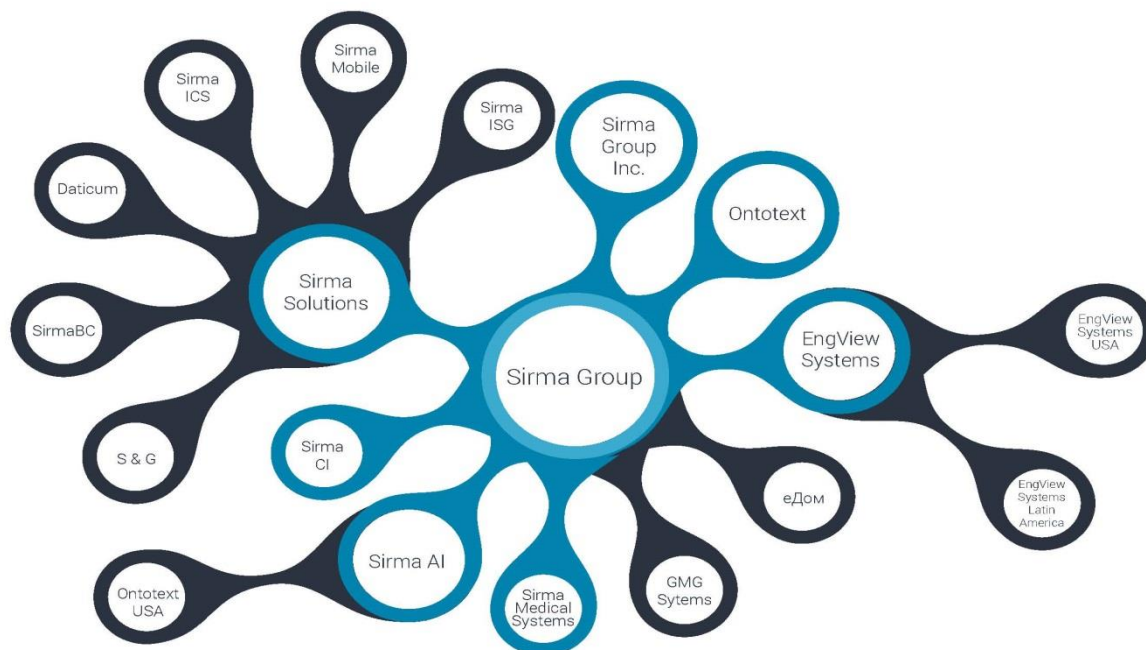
Sirma Mobile

Sirma ICS

Sirma ISG

Sirma Group Inc.

Daticum

Ontotext

Sirma Solutions

SirmaBC

EngView Systems

EngView Systems USA

Sirma Group

Sirma CI

S & G

еДом

EngView Systems Latin America

Sirma AI

Ontotext USA

GMG Sytems

Sirma Medical Systems